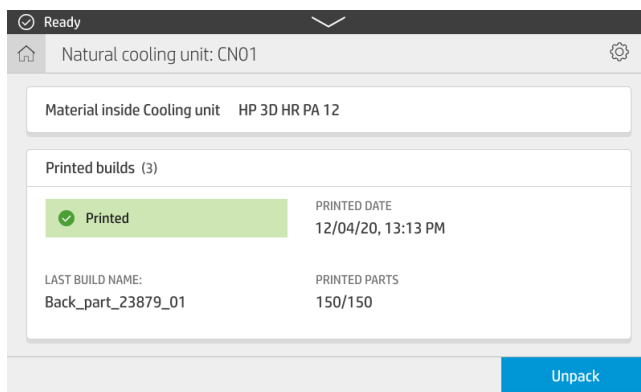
Ready

Natural cooling unit: CN01

Material inside Cooling unit HP 3D HR PA 12

Printed builds (3)

Printed

PRINTED DATE
12/04/20, 13:13 PM

LAST BUILD NAME:
Back_part_23879_01

PRINTED PARTS
150/150

Unpack